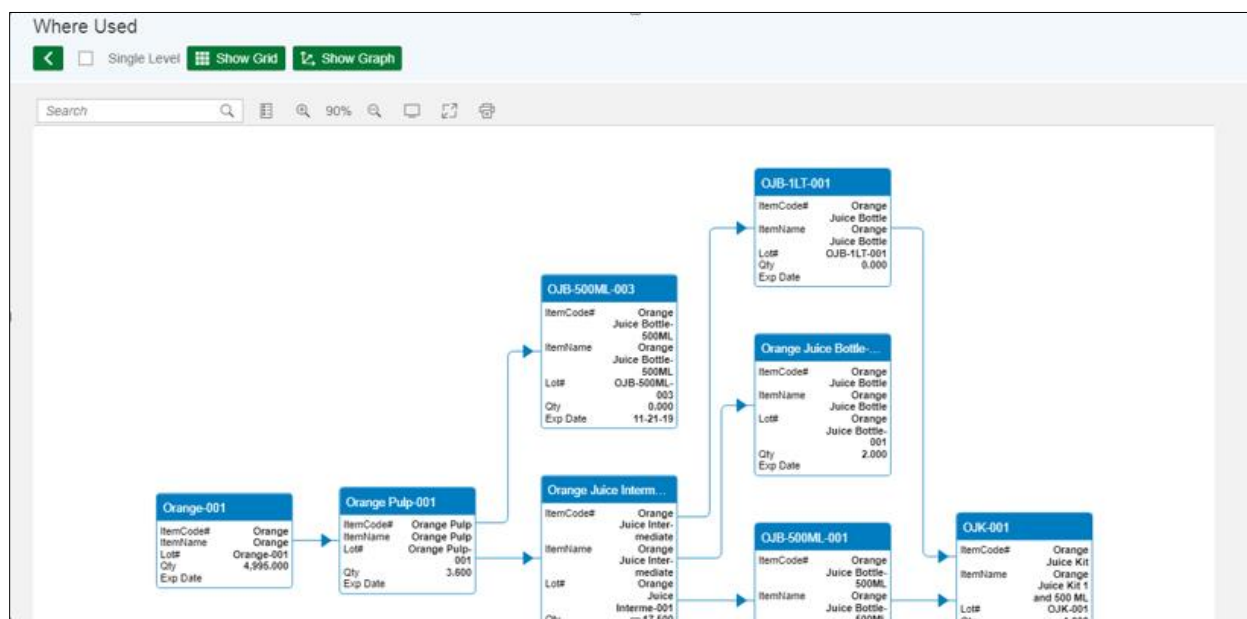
Where Used

Single Level  Show Grid  Show Graph

Search  90%

OJB-1LT-001
ItemCode# Orange Juice Bottle
ItemName Orange Juice Bottle
Lot# OJB-1LT-001
Qty 0.000
Exp Date

OJB-500ML-003
ItemCode# Orange Juice Bottle-500ML
ItemName Orange Juice Bottle-500ML
Lot# OJB-500ML-003
Qty 0.000
Exp Date 11-21-19

Orange Juice Bottle-...
ItemCode# Orange Juice Bottle
ItemName Orange Juice Bottle
Lot# Orange Juice Bottle-001
Qty 2.000
Exp Date

Orange-001
ItemCode# Orange
ItemName Orange
Lot# Orange-001
Qty 4,995.000
Exp Date

Orange Pulp-001
ItemCode# Orange Pulp
ItemName Orange Pulp
Lot# Orange Pulp-001
Qty 3.600
Exp Date

Orange Juice Interm...
ItemCode# Orange Juice Intermediate
ItemName Orange Juice Intermediate
Lot# Orange Juice Interme-001
Qty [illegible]

OJB-500ML-001
ItemCode# Orange Juice Bottle-500ML
ItemName Orange Juice Bottle-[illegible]

OJK-001
ItemCode# Orange Juice Kit
ItemName Orange Juice Kit 1 and 500 ML
Lot# OJK-001